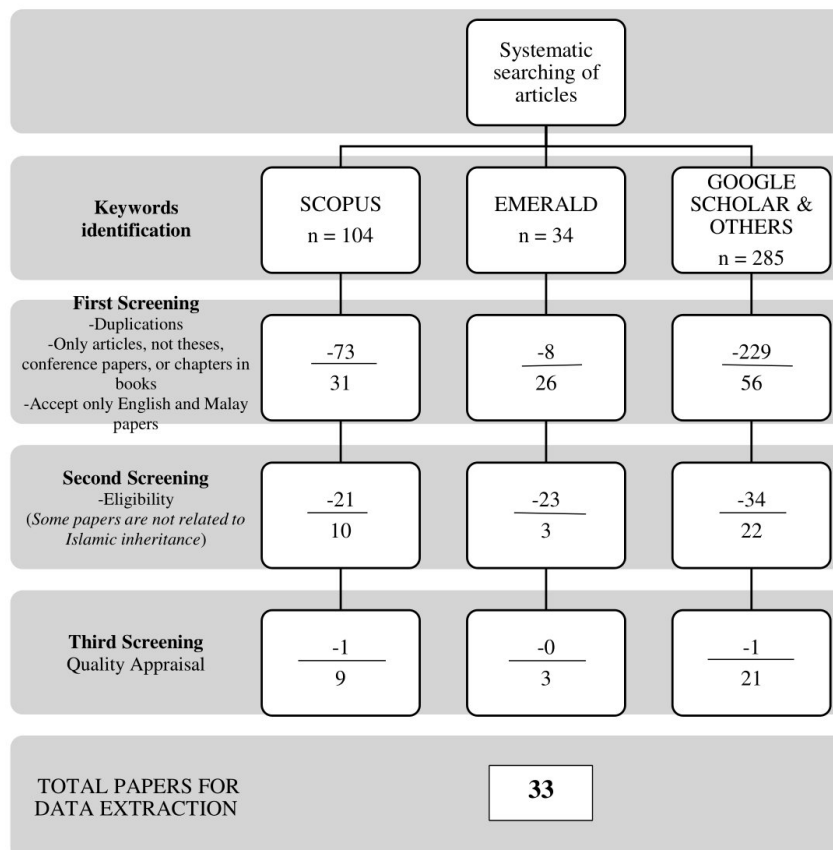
Systematic searching of articles

**Keywords identification**

SCOPUS
n = 104

EMERALD
n = 34

GOOGLE SCHOLAR & OTHERS
n = 285

**First Screening**
-Duplications
-Only articles, not theses, conference papers, or chapters in books
-Accept only English and Malay papers

$\frac{-73}{31}$

$\frac{-8}{26}$

$\frac{-229}{56}$

**Second Screening**
-Eligibility
(*Some papers are not related to Islamic inheritance*)

$\frac{-21}{10}$

$\frac{-23}{3}$

$\frac{-34}{22}$

**Third Screening**
Quality Appraisal

$\frac{-1}{9}$

$\frac{-0}{3}$

$\frac{-1}{21}$

TOTAL PAPERS FOR DATA EXTRACTION

**33**